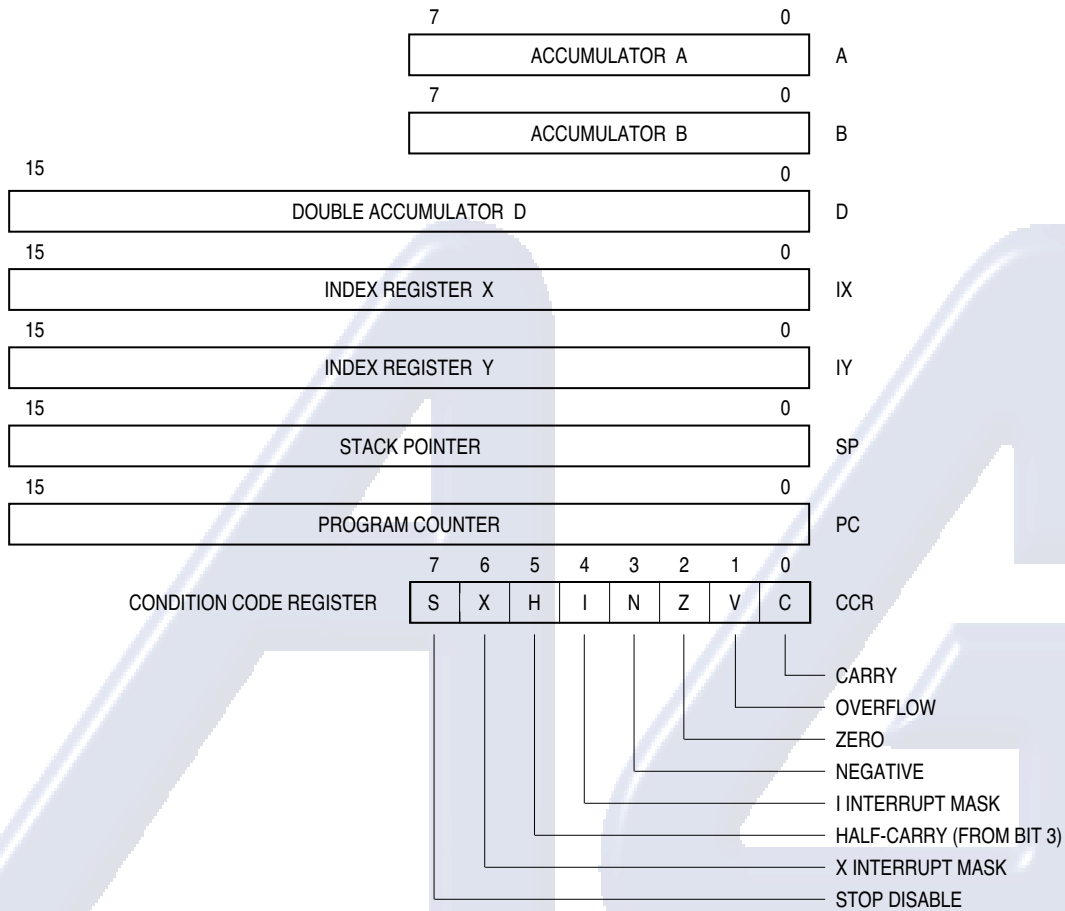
7 0
ACCUMULATOR A
A

7 0
ACCUMULATOR B
B

15 0
DOUBLE ACCUMULATOR D
D

15 0
INDEX REGISTER X
IX

15 0
INDEX REGISTER Y
IY

15 0
STACK POINTER
SP

15 0
PROGRAM COUNTER
PC

7 6 5 4 3 2 1 0

| S | X | H | I | N | Z | V | C |
|---|---|---|---|---|---|---|---|

CONDITION CODE REGISTER
CCR

CARRY
OVERFLOW
ZERO
NEGATIVE
I INTERRUPT MASK
HALF-CARRY (FROM BIT 3)
X INTERRUPT MASK
STOP DISABLE